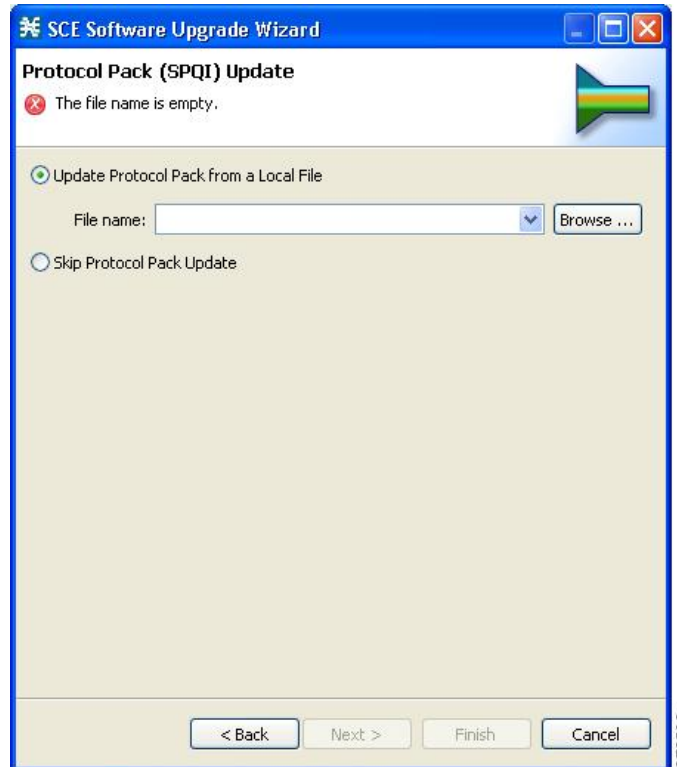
SCE Software Upgrade Wizard

Protocol Pack (SPQI) Update

The file name is empty.

Update Protocol Pack from a Local File

File name:

Browse ...

Skip Protocol Pack Update

< Back

Next >

Finish

Cancel